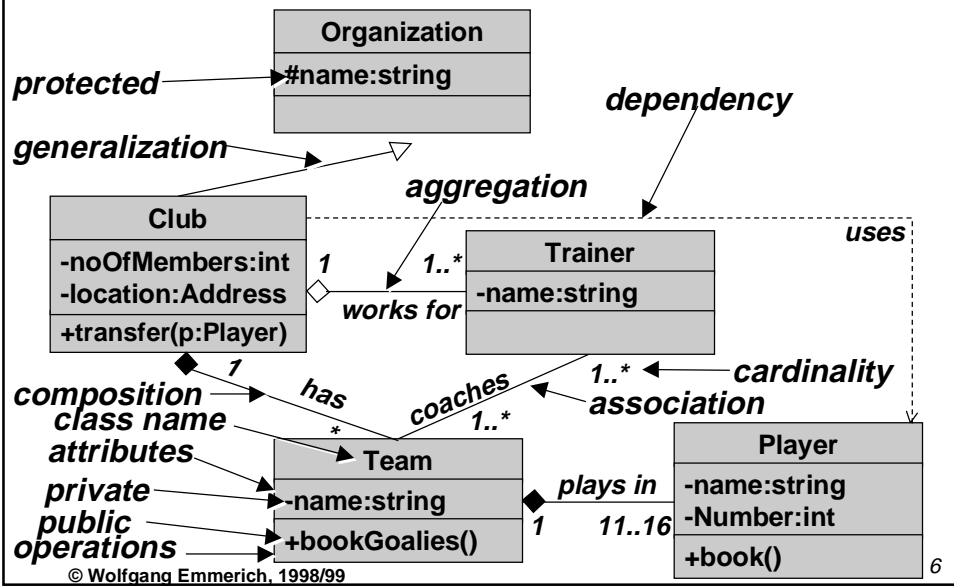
Organization
#name:string

protected

dependency

generalization

aggregation

Club
-noOfMembers:int
-location:Address
+transfer(p:Player)

uses

1

1..*

Trainer
-name:string

works for

1

has

coaches

1..*

cardinality

composition

association

class name

*

1..*

attributes

Team
-name:string
+bookGoalies()

private

public

operations

plays in

1

11..16

Player
-name:string
-Number:int
+book()

© Wolfgang Emmerich, 1998/99

6